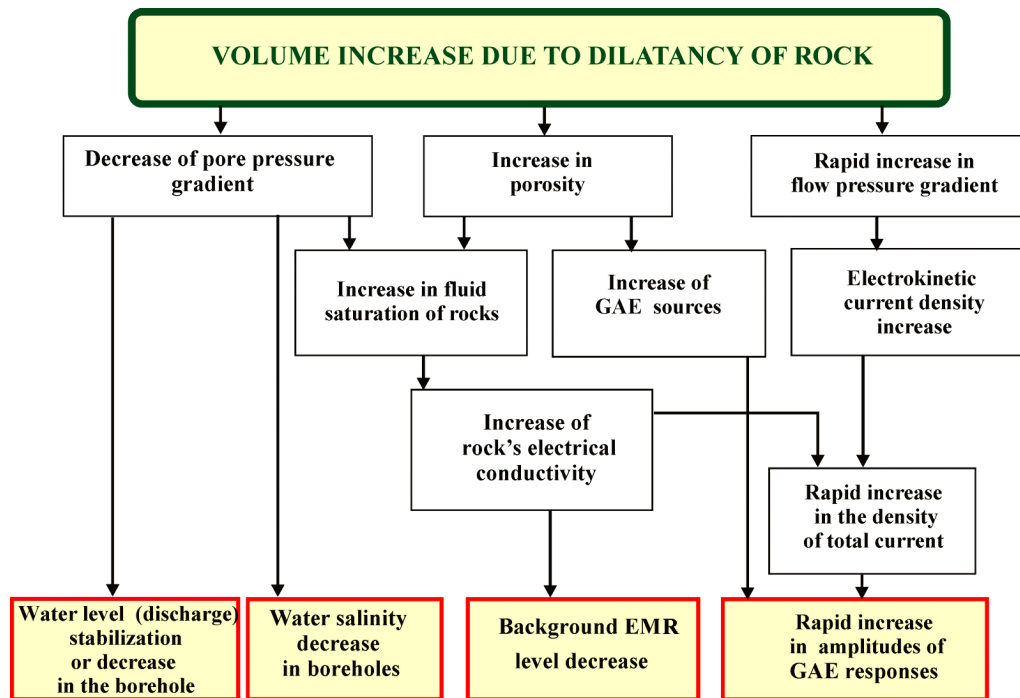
VOLUME INCREASE DUE TO DILATANCY OF ROCK

Decrease of pore pressure gradient

Increase in porosity

Rapid increase in flow pressure gradient

Increase in fluid saturation of rocks

Increase of GAE sources

Electrokinetic current density increase

Increase of rock's electrical conductivity

Rapid increase in the density of total current

Water level (discharge) stabilization or decrease in the borehole

Water salinity decrease in boreholes

Background EMR level decrease

Rapid increase in amplitudes of GAE responses